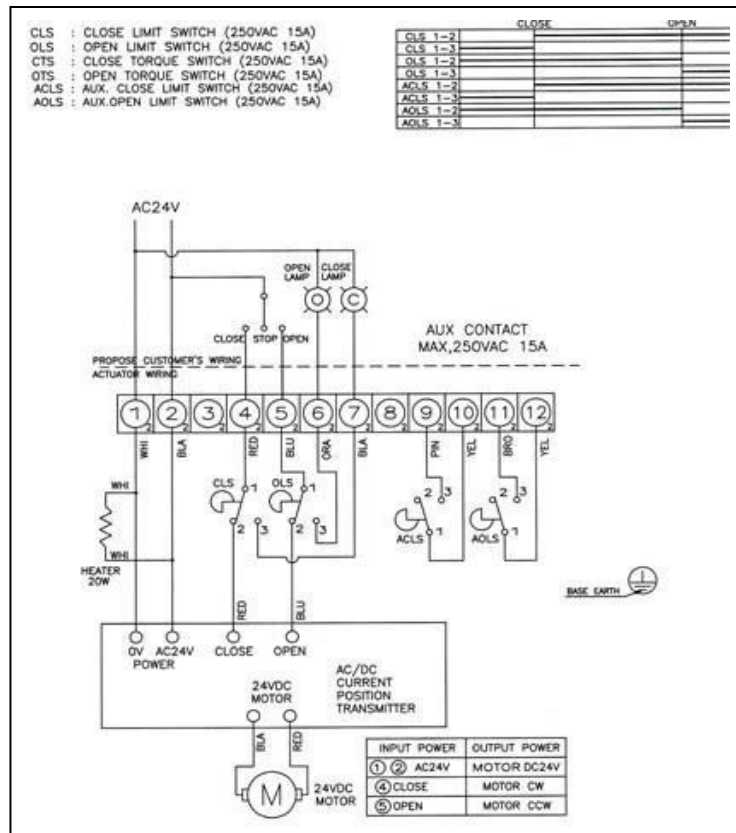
CLS : CLOSE LIMIT SWITCH (250VAC 15A)
OLS : OPEN LIMIT SWITCH (250VAC 15A)
CTS : CLOSE TORQUE SWITCH (250VAC 15A)
OTS : OPEN TORQUE SWITCH (250VAC 15A)
ACLS : AUX. CLOSE LIMIT SWITCH (250VAC 15A)
AOLS : AUX.OPEN LIMIT SWITCH (250VAC 15A)

| | CLOSE | OPEN |
|---|---|---|
| CLS 1-2 | | |
| CLS 1-3 | | |
| OLS 1-2 | | |
| OLS 1-3 | | |
| ACLS 1-2 | | |
| ACLS 1-3 | | |
| AOLS 1-2 | | |
| AOLS 1-3 | | |

AC24V

OPEN LAMP
CLOSE LAMP
O C

CLOSE STOP OPEN

AUX CONTACT
MAX,250VAC 15A

PROPOSE CUSTOMER'S WIRING
ACTUATOR WIRING

1 2 3 4 5 6 7 8 9 10 11 12

WHI BLA RED BLU ORA BLA PIN YEL BRO YEL

WHI
WHI
HEATER 20W

CLS 1 2 3
OLS 1 2 3
ACLS 2 3 1
AOLS 2 3 1

BASE EARTH

RED BLU

0V AC24V
POWER
CLOSE OPEN

AC/DC
CURRENT
POSITION
TRANSMITTER

24VDC
MOTOR

BLA RED

M

24VDC
MOTOR

| INPUT POWER | OUTPUT POWER |
|---|---|
| ① ② AC24V | MOTOR DC24V |
| ④ CLOSE | MOTOR CW |
| ⑤ OPEN | MOTOR CCW |